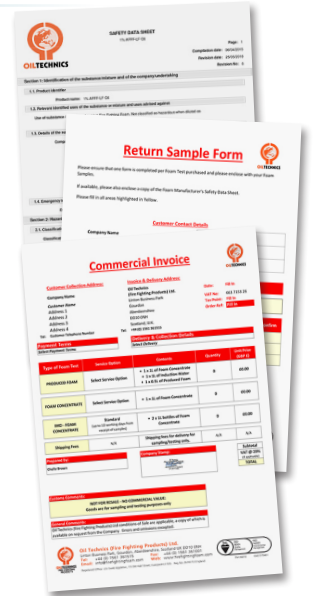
OIL TECHNICS

SAFETY DATA SHEET

Page: 1

Compilation date: 04/04/2016

Revision date: 29/03/2018

Revision No: 6

Section 1: Identification of the substance/mixture and of the company/undertaking

1.1. Product identifier

Product name: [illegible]

1.2. Relevant identified uses of the substance or mixture and uses advised against

Use of substance: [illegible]

1.3. Details of the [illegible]

1.4. Emergency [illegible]

Section 2: Hazards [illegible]

2.1. Classification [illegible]

Classification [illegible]

Return Sample Form

Please ensure that one form is completed per Foam Test purchased and please enclose with your Foam Samples.

If available, please also enclose a copy of the Foam Manufacturer's Safety Data Sheet.

Please fill in all areas highlighted in Yellow.

Customer Contact Details

Company Name

Commercial Invoice

Customer Collection Address:

Company Name

Address 1

Address 2

Address 3

Address 4

Customer Telephone Number

Invoice & Delivery Address:

Oil Technics (Fire Fighting Products) Ltd.

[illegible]

Date: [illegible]

VAT No: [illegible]

Payment Terms: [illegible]

Order Ref: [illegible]

Payment Terms

Delivery & Collection Details

| Type of Foam Test | Service Option | Contents | Quantity | Unit Price (GBP £) | |
|---|---|---|---|---|---|
| PREMIXED FOAM | Select Service Option | • 1 x 1L of Foam Concentrate • 1 x 1L of Induction Water • 1 x 8.5L of Premixed Foam | 0 | £0.00 | |
| FOAM CONCENTRATE | Select Service Option | • 1 x 1L of Foam Concentrate | 0 | £0.00 | |
| MID - FOAM CONCENTRATE | Standard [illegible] | • 2 x 1L bottles of Foam Concentrate | 0 | £0.00 | |
| Shipping Fees | N/A | Shipping fees for delivery for sampling/testing only | N/A | | |

Prepared by:

Company Stamp:

Subtotal

VAT @ 20%

TOTAL

Customs Comments:

NOT FOR RESALE - NO COMMERCIAL VALUE. Goods are for sampling and testing purposes only.

General Comments:

Oil Technics (Fire Fighting Products) Ltd conditions of Sale are applicable, a copy of which is available on request from the Company. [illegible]

Oil Technics (Fire Fighting Products) Ltd.

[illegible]